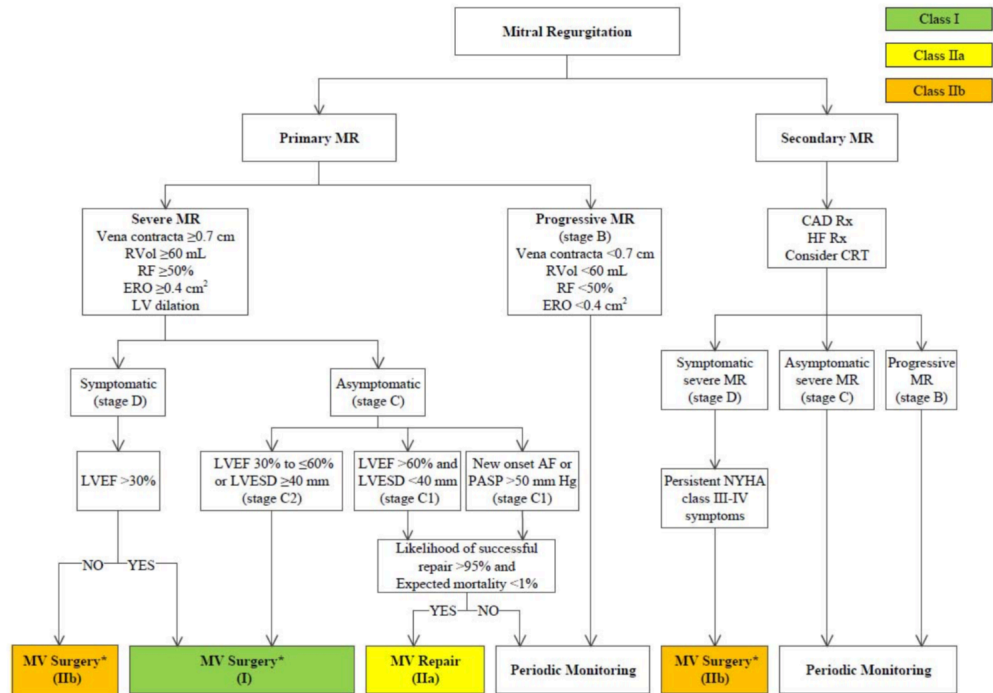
Class I

Class IIa

Class IIb

Mitral Regurgitation

Primary MR

Secondary MR

Severe MR
Vena contracta ≥0.7 cm
RVol ≥60 mL
RF ≥50%
ERO ≥0.4 cm$^2$
LV dilation

Progressive MR
(stage B)
Vena contracta <0.7 cm
RVol <60 mL
RF <50%
ERO <0.4 cm$^2$

CAD Rx
HF Rx
Consider CRT

Symptomatic
(stage D)

Asymptomatic
(stage C)

Symptomatic
severe MR
(stage D)

Asymptomatic
severe MR
(stage C)

Progressive
MR
(stage B)

LVEF >30%

LVEF 30% to ≤60%
or LVESD ≥40 mm
(stage C2)

LVEF >60% and
LVESD <40 mm
(stage C1)

New onset AF or
PASP >50 mm Hg
(stage C1)

Persistent NYHA
class III-IV
symptoms

Likelihood of successful
repair >95% and
Expected mortality <1%

NO

YES

YES

NO

MV Surgery*
(IIb)

MV Surgery*
(I)

MV Repair
(IIa)

Periodic Monitoring

MV Surgery*
(IIb)

Periodic Monitoring